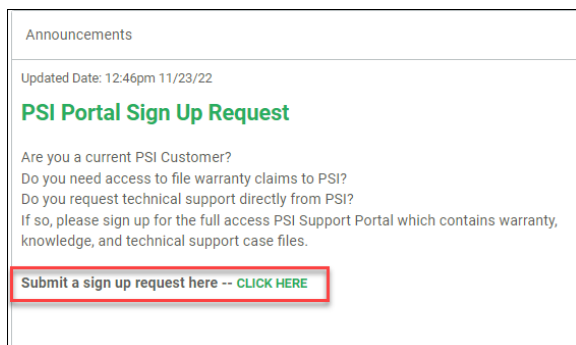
Announcements

Updated Date: 12:46pm 11/23/22

PSI Portal Sign Up Request

Are you a current PSI Customer?
Do you need access to file warranty claims to PSI?
Do you request technical support directly from PSI?
If so, please sign up for the full access PSI Support Portal which contains warranty, knowledge, and technical support case files.

Submit a sign up request here -- CLICK HERE